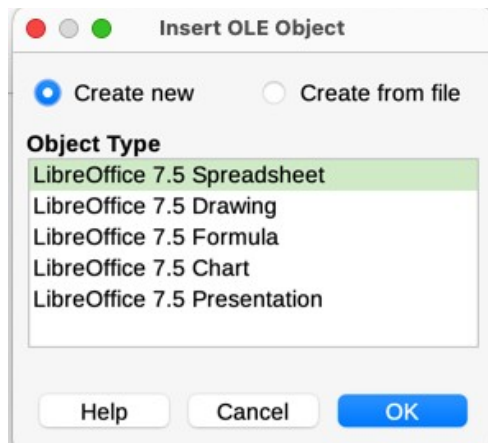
Insert OLE Object

Create new
Create from file

Object Type
LibreOffice 7.5 Spreadsheet
LibreOffice 7.5 Drawing
LibreOffice 7.5 Formula
LibreOffice 7.5 Chart
LibreOffice 7.5 Presentation

Help
Cancel
OK